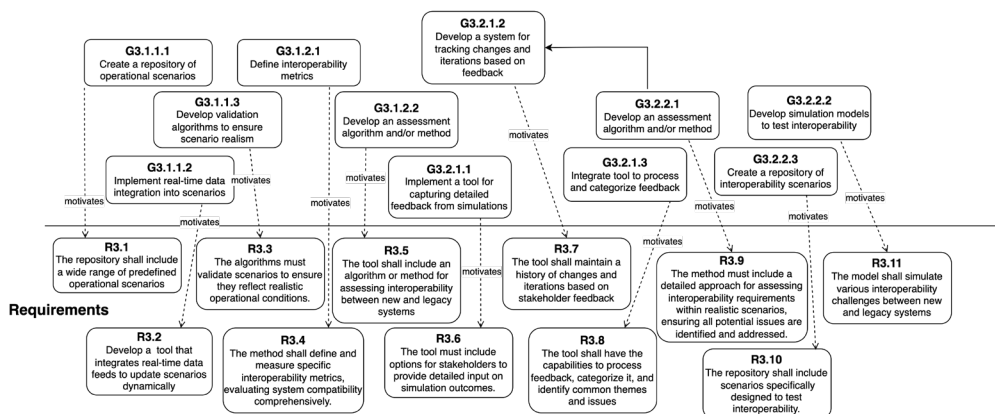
G3.2.1.2
Develop a system for tracking changes and iterations based on feedback

G3.1.1.1
Create a repository of operational scenarios

G3.1.2.1
Define interoperability metrics

G3.1.1.3
Develop validation algorithms to ensure scenario realism

G3.1.2.2
Develop an assessment algorithm and/or method

G3.2.2.1
Develop an assessment algorithm and/or method

G3.2.2.2
Develop simulation models to test interoperability

G3.1.1.2
Implement real-time data integration into scenarios

G3.2.1.1
Implement a tool for capturing detailed feedback from simulations

G3.2.1.3
Integrate tool to process and categorize feedback

G3.2.2.3
Create a repository of interoperability scenarios

motivates
motivates
motivates
motivates
motivates
motivates
motivates
motivates
motivates
motivates
motivates
motivates

R3.1
The repository shall include a wide range of predefined operational scenarios

R3.3
The algorithms must validate scenarios to ensure they reflect realistic operational conditions.

R3.5
The tool shall include an algorithm or method for assessing interoperability between new and legacy systems

R3.7
The tool shall maintain a history of changes and iterations based on stakeholder feedback

R3.9
The method must include a detailed approach for assessing interoperability requirements within realistic scenarios, ensuring all potential issues are identified and addressed.

R3.11
The model shall simulate various interoperability challenges between new and legacy systems

Requirements

R3.2
Develop a tool that integrates real-time data feeds to update scenarios dynamically

R3.4
The method shall define and measure specific interoperability metrics, evaluating system compatibility comprehensively.

R3.6
The tool must include options for stakeholders to provide detailed input on simulation outcomes.

R3.8
The tool shall have the capabilities to process feedback, categorize it, and identify common themes and issues

R3.10
The repository shall include scenarios specifically designed to test interoperability.